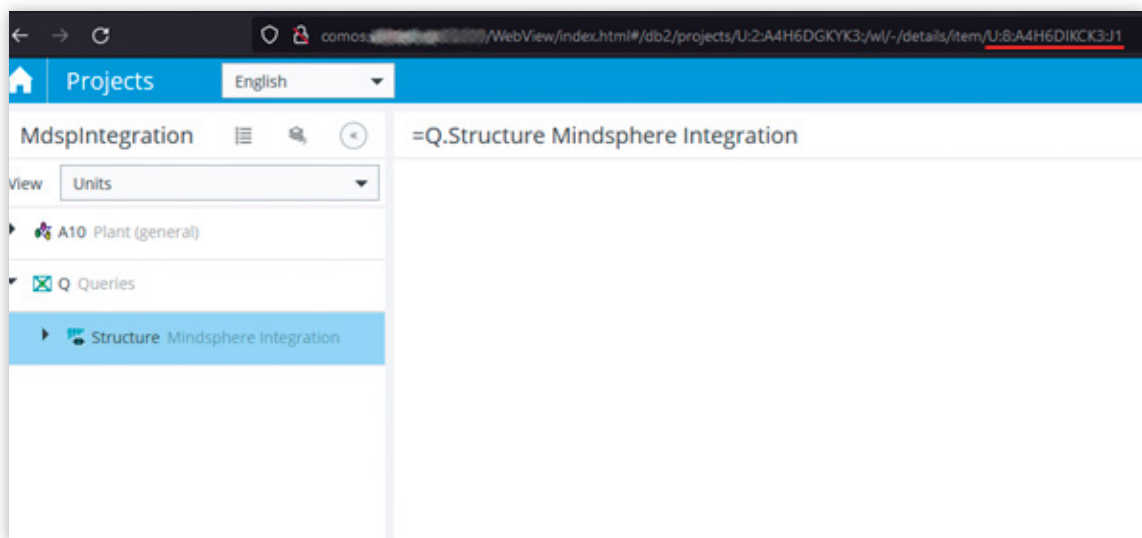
comos.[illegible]/WebView/index.html#/db2/projects/U:2:A4H6DGKYK3:/wl/-/details/item/U:8:A4H6DIKCK3:J1

Projects

English

MdspIntegration

=Q.Structure Mindsphere Integration

View Units

A10 Plant (general)

Q Queries

Structure Mindsphere Integration